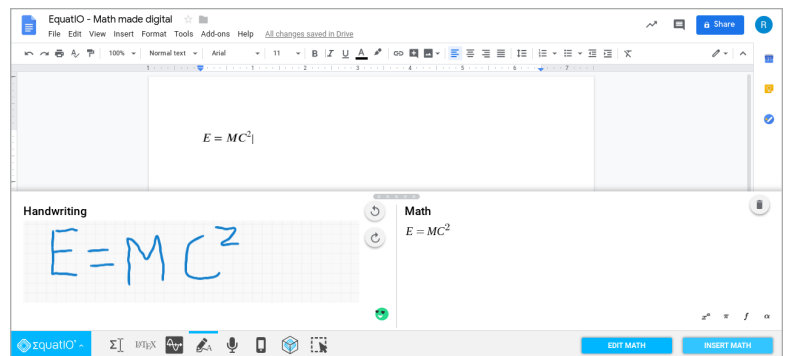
EquatIO - Math made digital

File Edit View Insert Format Tools Add-ons Help All changes saved in Drive

Share

R

100% Normal text Arial 11

$E = MC^2$

Handwriting

$E = MC^2$

Math

$E = MC^2$

EquatIO

LATEX

EDIT MATH

INSERT MATH